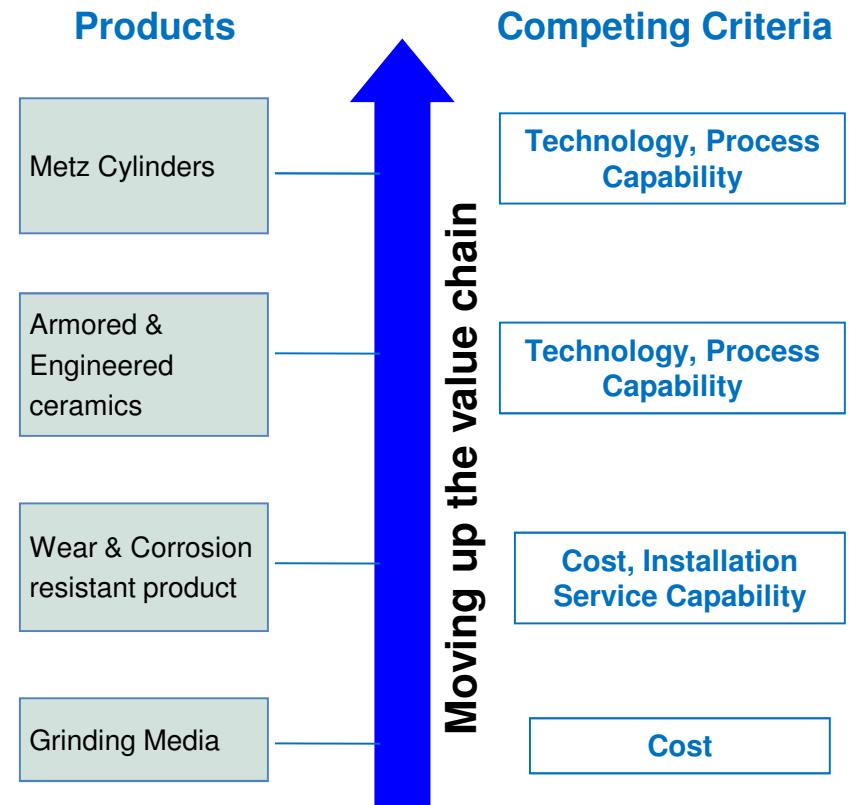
Products

Competing Criteria

Metz Cylinders

Technology, Process Capability

Armored & Engineered ceramics

Technology, Process Capability

Moving up the value chain

Wear & Corrosion resistant product

Cost, Installation Service Capability

Grinding Media

Cost